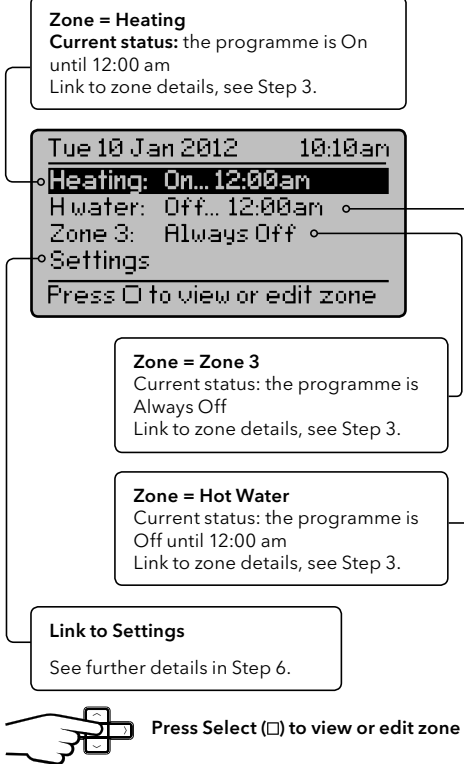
**Zone = Heating**
**Current status:** the programme is On until 12:00 am
Link to zone details, see Step 3.

Tue 10 Jan 2012 10:10am
Heating: On... 12:00am
H water: Off... 12:00am
Zone 3: Always Off
Settings
Press □ to view or edit zone

**Zone = Zone 3**
Current status: the programme is Always Off
Link to zone details, see Step 3.

**Zone = Hot Water**
Current status: the programme is Off until 12:00 am
Link to zone details, see Step 3.

**Link to Settings**

See further details in Step 6.

**Press Select (□) to view or edit zone**